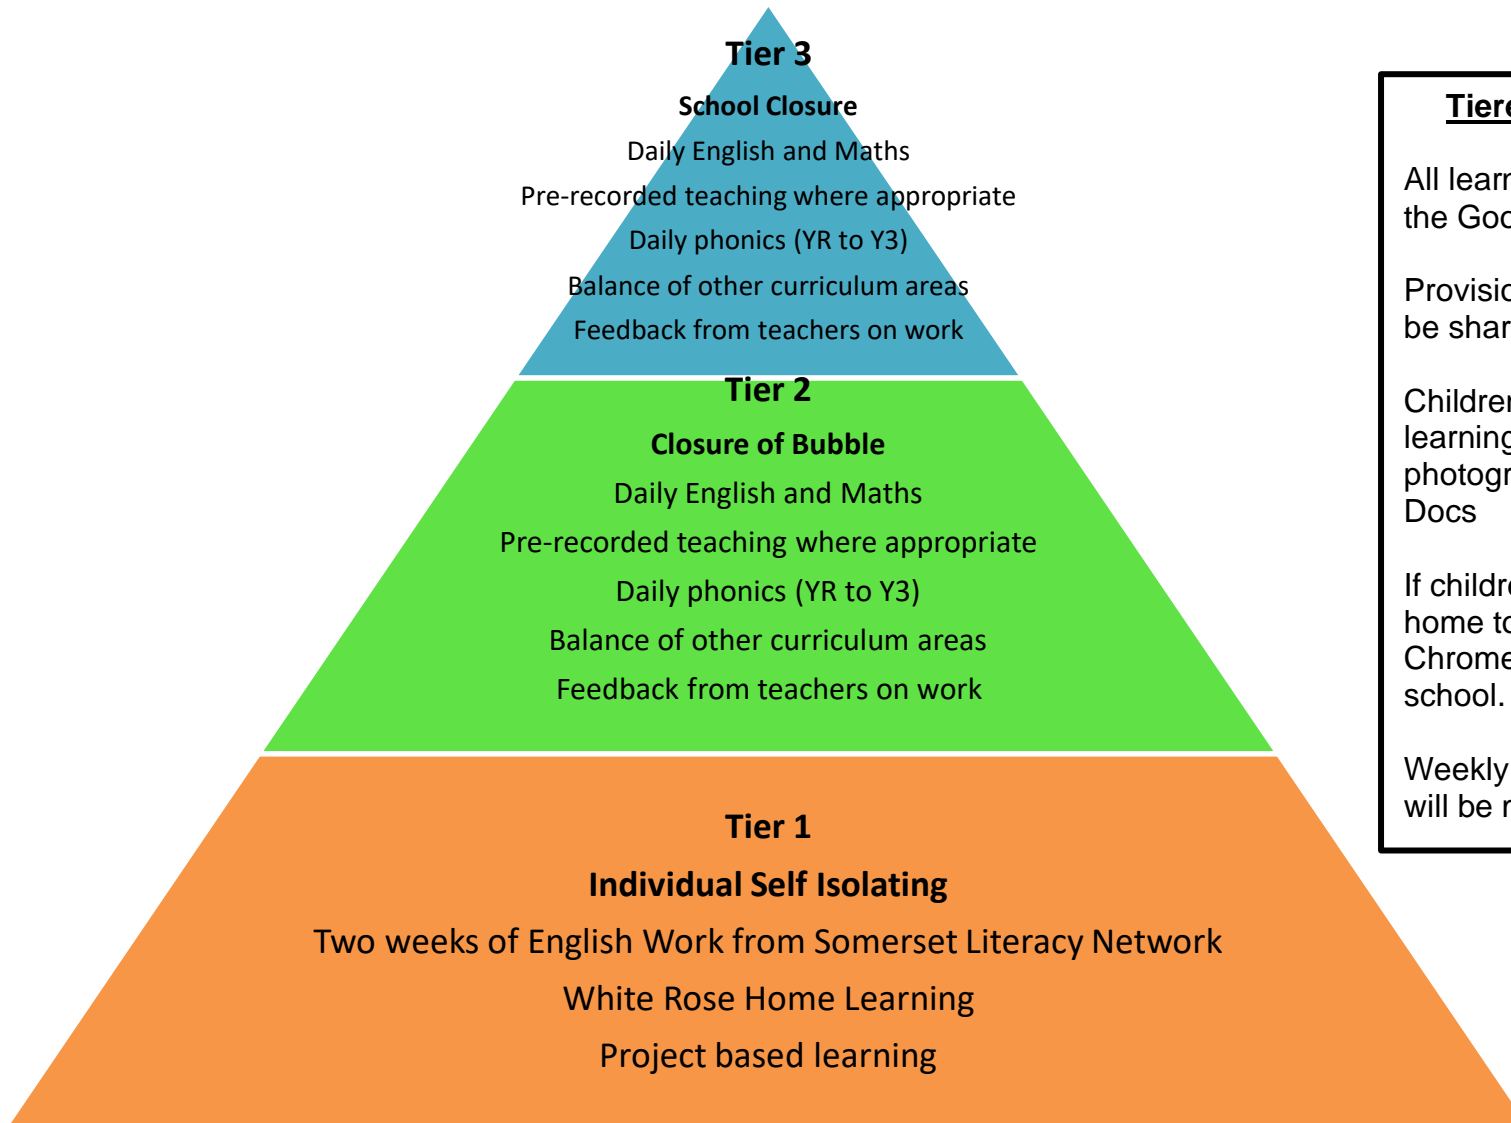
Tier 3

School Closure

Daily English and Maths

Pre-recorded teaching where appropriate

Daily phonics (YR to Y3)

Balance of other curriculum areas

Feedback from teachers on work

Tier 2

Closure of Bubble

Daily English and Maths

Pre-recorded teaching where appropriate

Daily phonics (YR to Y3)

Balance of other curriculum areas

Feedback from teachers on work

Tier 1

Individual Self Isolating

Two weeks of English Work from Somerset Literacy Network

White Rose Home Learning

Project based learning

Tier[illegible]

All learn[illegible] the Goo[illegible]

Provisio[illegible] be shar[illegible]

Childre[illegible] learning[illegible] photogr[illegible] Docs

If childre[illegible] home to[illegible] Chrome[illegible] school.

Weekly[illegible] will be r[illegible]